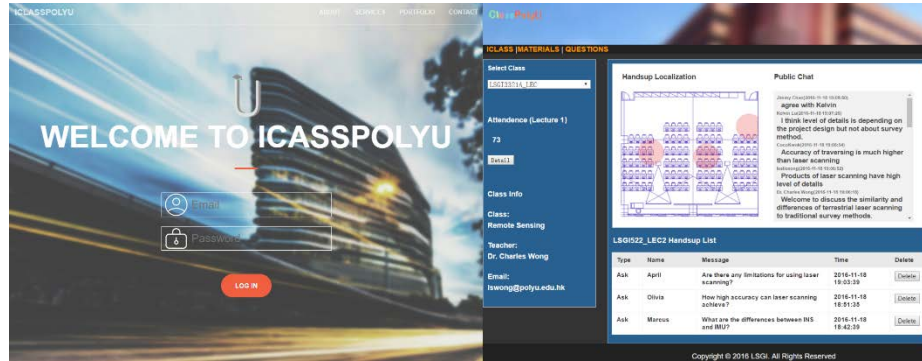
ICLASSPOLYU

ABOUT SERVICES PORTFOLIO CONTACT

WELCOME TO ICASSPOLYU

Email

Password

LOG IN

ClassPoint

ICLASS |MATERIALS | QUESTIONS

Select Class

LSGI3371A_LEC

Attendence (Lecture 1)

73

Detail

Class Info

Class:
Remote Sensing

Teacher:
Dr. Charles Wong

Email:
lswong@polyu.edu.hk

Handsup Localization

Public Chat

Jimmy Chan(2016-11-18 10:08:50)
agree with Kelvin
Kelvin Lo(2016-11-18 10:07:40)
I think level of details is depending on the project design but not about survey method.
Crucible(2016-11-18 10:06:54)
Accuracy of traversing is much higher than laser scanning
bobsong(2016-11-18 10:06:53)
Products of laser scanning have high level of details
Dr. Charles Wong(2016-11-18 10:06:15)
Welcome to discuss the similarity and differences of terrestrial laser scanning to traditional survey methods.

LSGI522_LEC2 Handsup List

| Type | Name | Message | Time | Delete |
|---|---|---|---|---|
| Ask | April | Are there any limitations for using laser scanning? | 2016-11-18 19:03:39 | Delete |
| Ask | Olivia | How high accuracy can laser scanning achieve? | 2016-11-18 18:51:35 | Delete |
| Ask | Marcus | What are the differences between INS and IMU? | 2016-11-18 18:42:39 | Delete |

Copyright © 2016 LSGI. All Rights Reserved